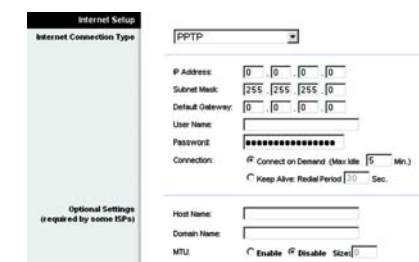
Internet Setup

Internet Connection Type

PPTP

IP Address: 0 . 0 . 0 . 0

Subnet Mask: 255 . 255 . 255 . 0

Default Gateway: 0 . 0 . 0 . 0

User Name:

Password: ••••••••••••••••

Connection: Connect on Demand (Max Idle 5 Min.)

Keep Alive: Redial Period 30 Sec.

Optional Settings (required by some ISPs)

Host Name:

Domain Name:

MTU: Enable Disable Size: 0